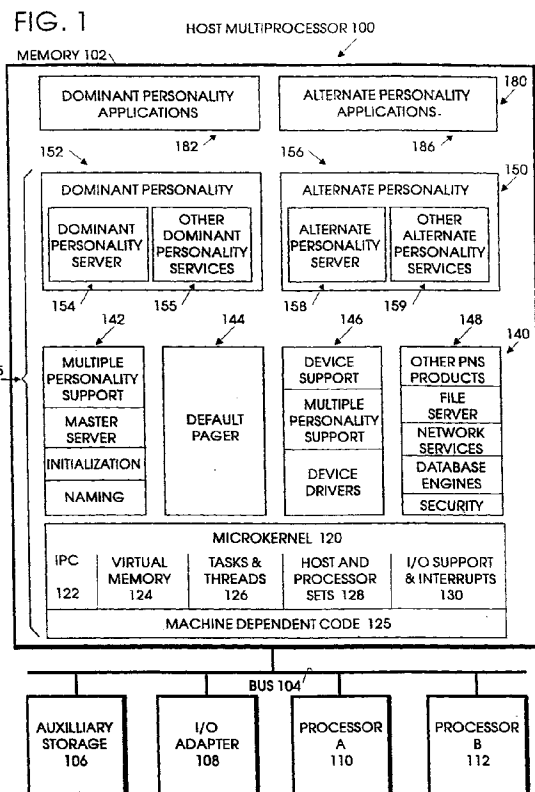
FIG. 1

HOST MULTIPROCESSOR 100

MEMORY 102

DOMINANT PERSONALITY APPLICATIONS

182

ALTERNATE PERSONALITY APPLICATIONS

186

180

152

156

150

DOMINANT PERSONALITY

DOMINANT PERSONALITY SERVER

OTHER DOMINANT PERSONALITY SERVICES

154

155

ALTERNATE PERSONALITY

ALTERNATE PERSONALITY SERVER

OTHER ALTERNATE PERSONALITY SERVICES

158

159

142

144

146

148

140

5

MULTIPLE PERSONALITY SUPPORT

MASTER SERVER

INITIALIZATION

NAMING

DEFAULT PAGER

DEVICE SUPPORT

MULTIPLE PERSONALITY SUPPORT

DEVICE DRIVERS

OTHER PNS PRODUCTS

FILE SERVER

NETWORK SERVICES

DATABASE ENGINES

SECURITY

MICROKERNEL 120

| IPC 122 | VIRTUAL MEMORY 124 | TASKS & THREADS 126 | HOST AND PROCESSOR SETS 128 | I/O SUPPORT & INTERRUPTS 130 |
|---|---|---|---|---|

MACHINE DEPENDENT CODE 125

BUS 104

AUXILLIARY STORAGE 106

I/O ADAPTER 108

PROCESSOR A 110

PROCESSOR B 112